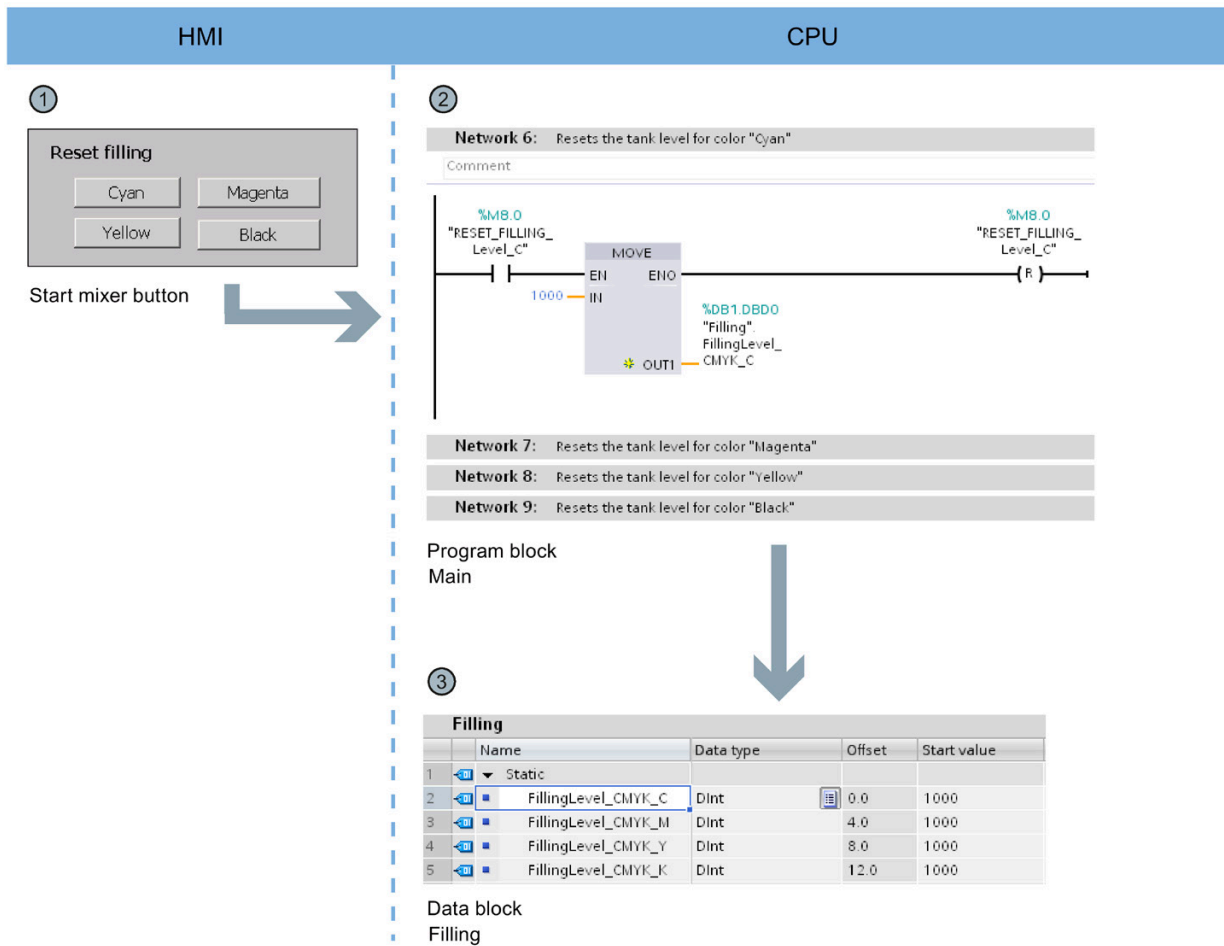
HMI

CPU

1

Reset filling

Cyan
Magenta
Yellow
Black

Start mixer button

2

Network 6: Resets the tank level for color "Cyan"

Comment

%M8.0
"RESET_FILLING_Level_C"

MOVE
EN
ENO
1000
IN
OUT1

%DB1.DBD0
"Filling".
FillingLevel_CMYK_C

%M8.0
"RESET_FILLING_Level_C"
R

Network 7: Resets the tank level for color "Magenta"

Network 8: Resets the tank level for color "Yellow"

Network 9: Resets the tank level for color "Black"

Program block
Main

3

Filling

| | | Name | Data type | Offset | Start value |
|---|---|---|---|---|---|
| 1 | | ▼ Static | | | |
| 2 | | FillingLevel_CMYK_C | DInt | 0.0 | 1000 |
| 3 | | FillingLevel_CMYK_M | DInt | 4.0 | 1000 |
| 4 | | FillingLevel_CMYK_Y | DInt | 8.0 | 1000 |
| 5 | | FillingLevel_CMYK_K | DInt | 12.0 | 1000 |

Data block
Filling